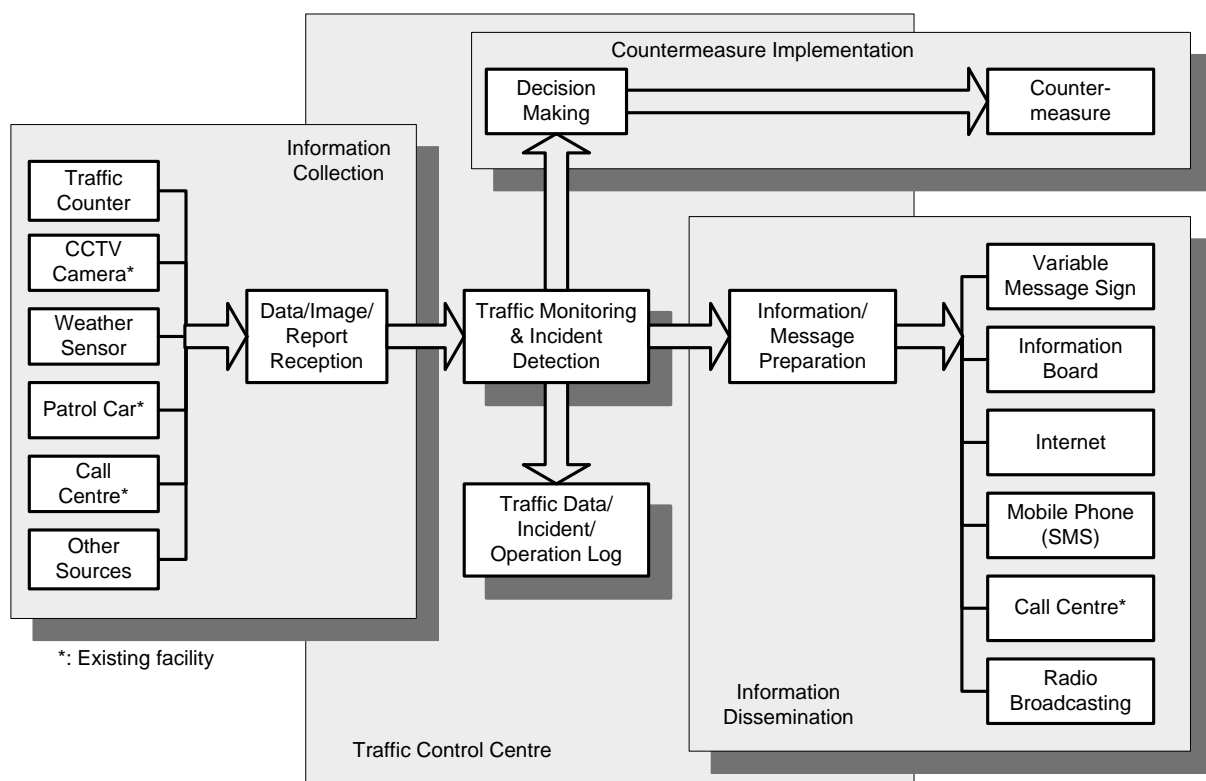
Countermeasure Implementation

Decision Making

Counter-measure

Information Collection

Traffic Counter

CCTV Camera*

Weather Sensor

Patrol Car*

Call Centre*

Other Sources

Data/Image/ Report Reception

Traffic Monitoring & Incident Detection

Traffic Data/ Incident/ Operation Log

Information/ Message Preparation

Variable Message Sign

Information Board

Internet

Mobile Phone (SMS)

Call Centre*

Radio Broadcasting

Information Dissemination

*: Existing facility

Traffic Control Centre